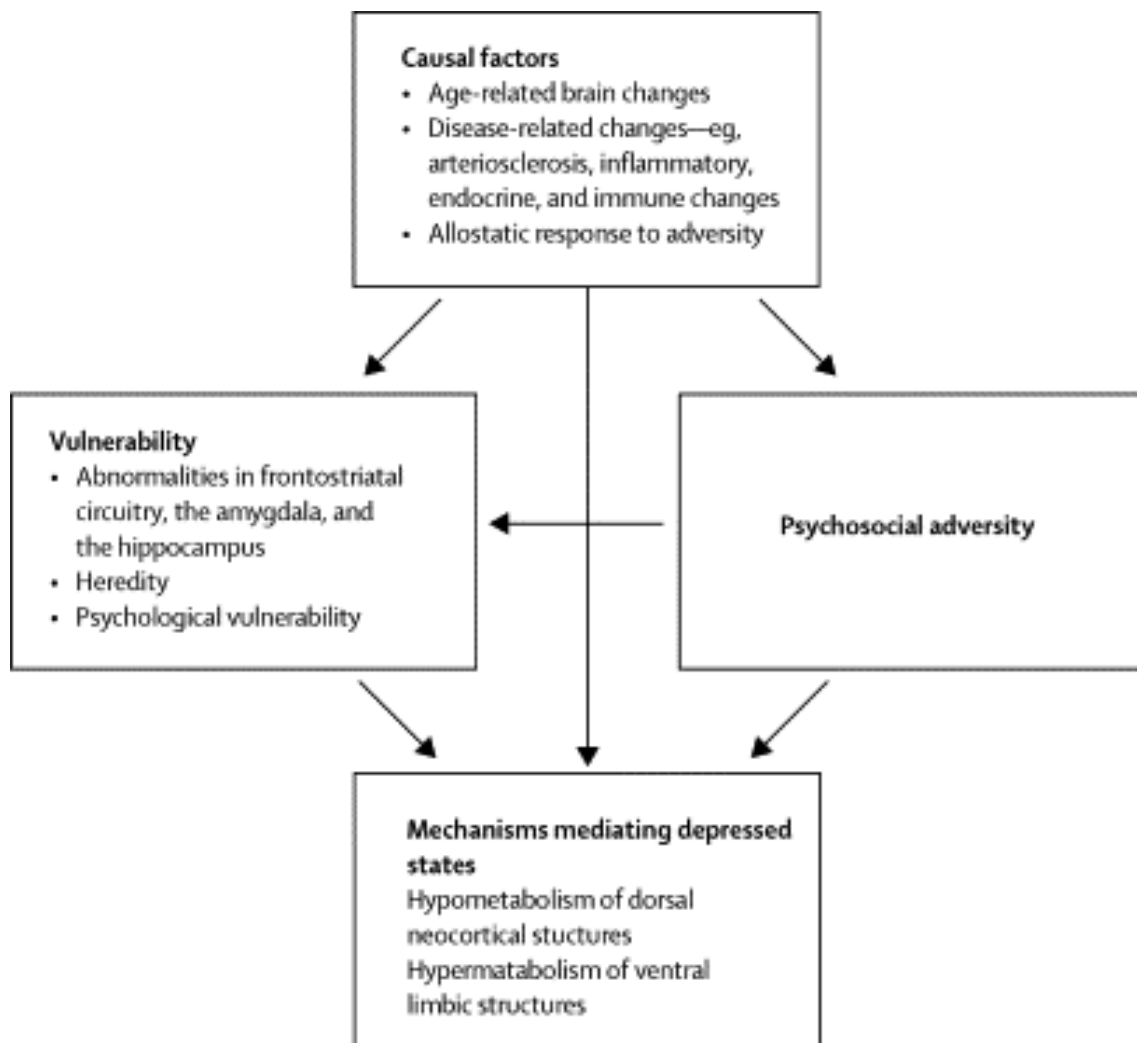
Causal factors
• Age-related brain changes
• Disease-related changes—eg, arteriosclerosis, inflammatory, endocrine, and immune changes
• Allostatic response to adversity

Vulnerability
• Abnormalities in frontostriatal circuitry, the amygdala, and the hippocampus
• Heredity
• Psychological vulnerability

Psychosocial adversity

Mechanisms mediating depressed states
Hypometabolism of dorsal neocortical stuctures
Hypermatabolism of ventral limbic structures